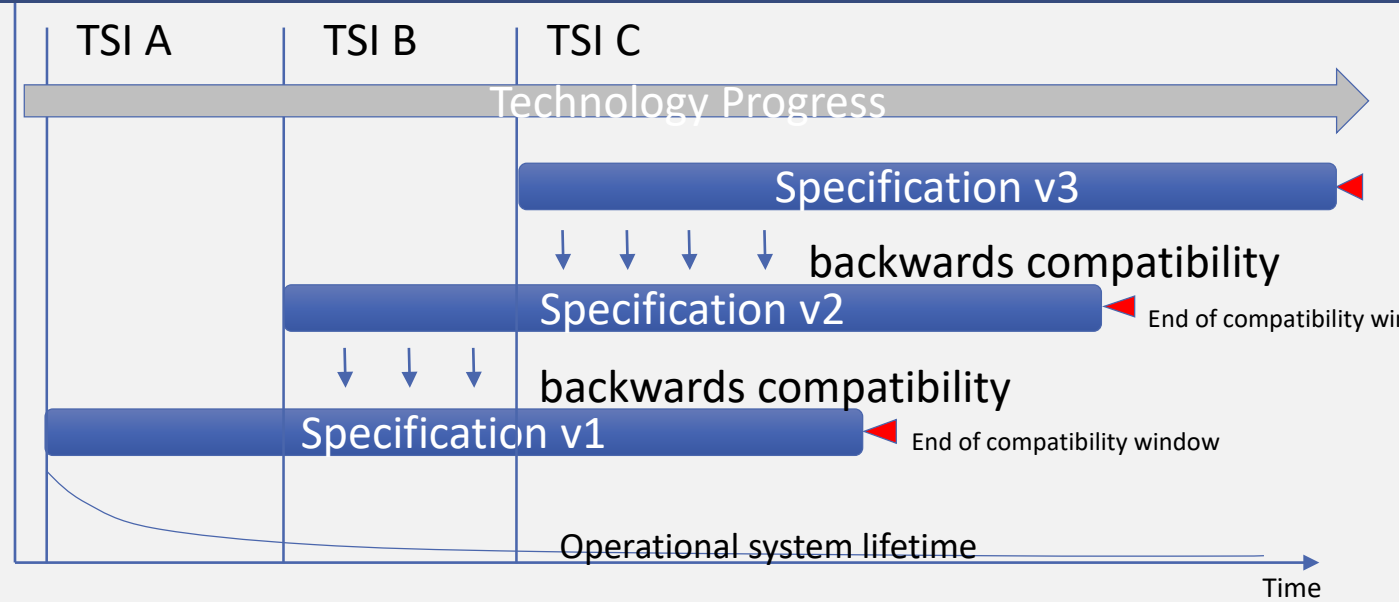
TSI A TSI B TSI C

Technology Progress

Specification v3

backwards compatibility

Specification v2

End of compatibility wi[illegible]

backwards compatibility

Specification v1

End of compatibility window

Operational system lifetime

Time